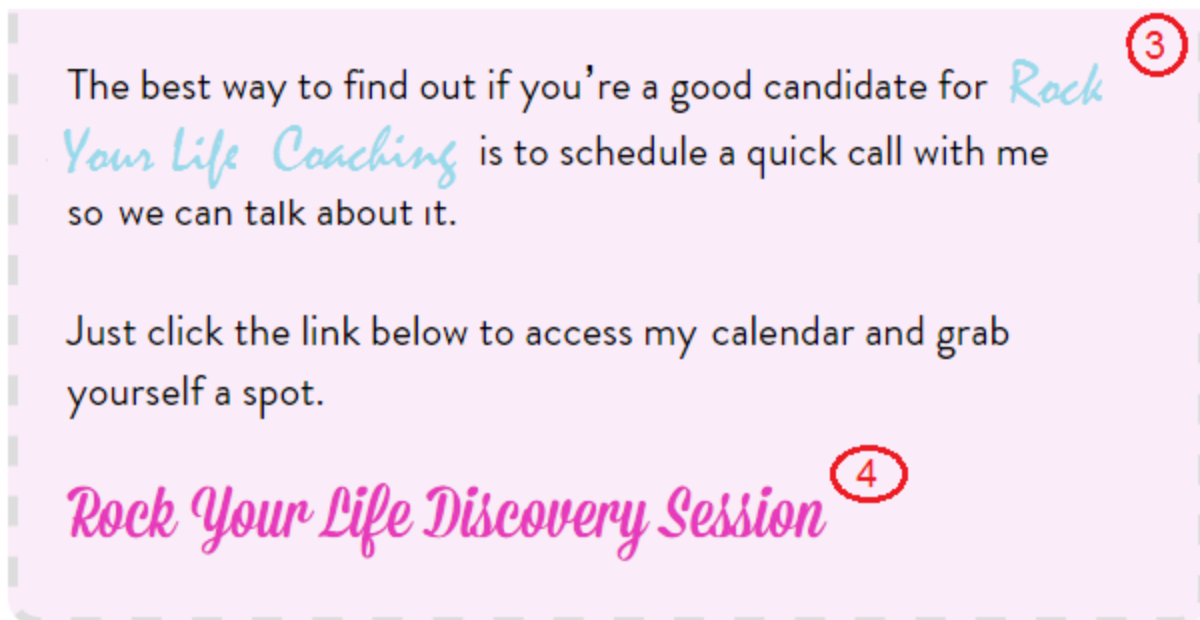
3

The best way to find out if you’re a good candidate for Rock Your Life Coaching is to schedule a quick call with me so we can talk about it.

Just click the link below to access my calendar and grab yourself a spot.

Rock Your Life Discovery Session

4